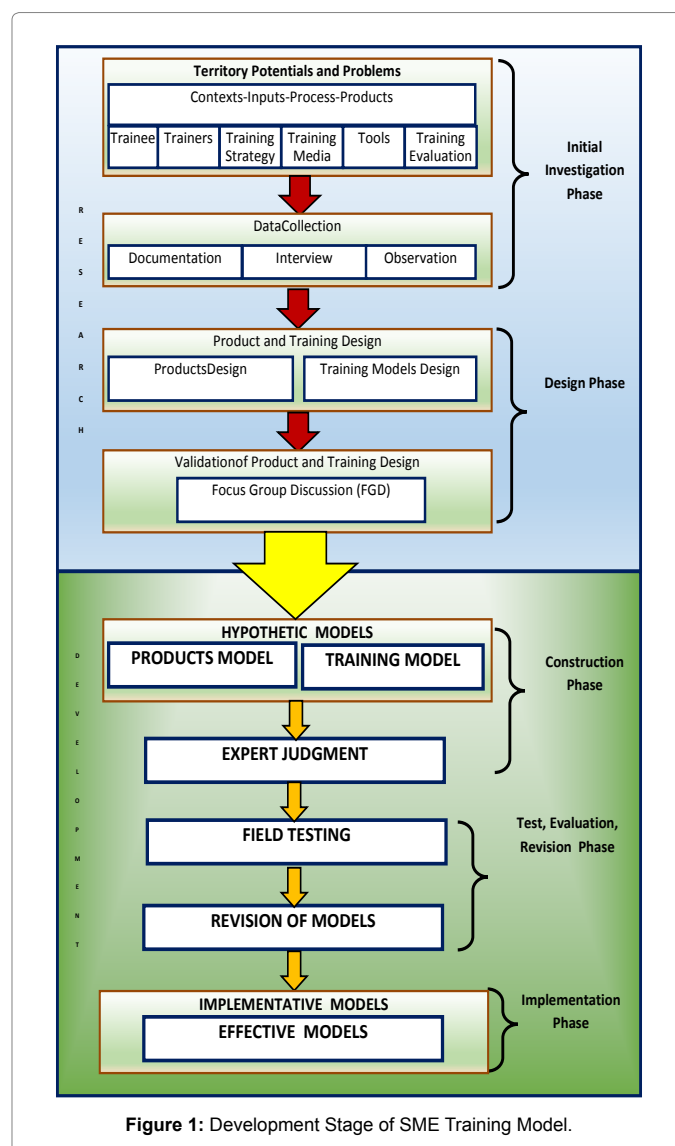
Territory Potentials and Problems

Contexts-Inputs-Process-Products

| Trainee | Trainers | Training Strategy | Training Media | Tools | Training Evaluation |
|---|---|---|---|---|---|

Initial Investigation Phase

R E S E A R C H

DataCollection

| Documentation | Interview | Observation |
|---|---|---|

Product and Training Design

ProductsDesign

Training Models Design

Design Phase

Validationof Product and Training Design

Focus Group Discussion (FGD)

D E V E L O P M E N T

HYPOTHETIC MODELS

PRODUCTS MODEL

TRAINING MODEL

Construction Phase

EXPERT JUDGMENT

FIELD TESTING

Test, Evaluation, Revision Phase

REVISION OF MODELS

IMPLEMENTATIVE MODELS

EFFECTIVE MODELS

Implementation Phase

Figure 1: Development Stage of SME Training Model.